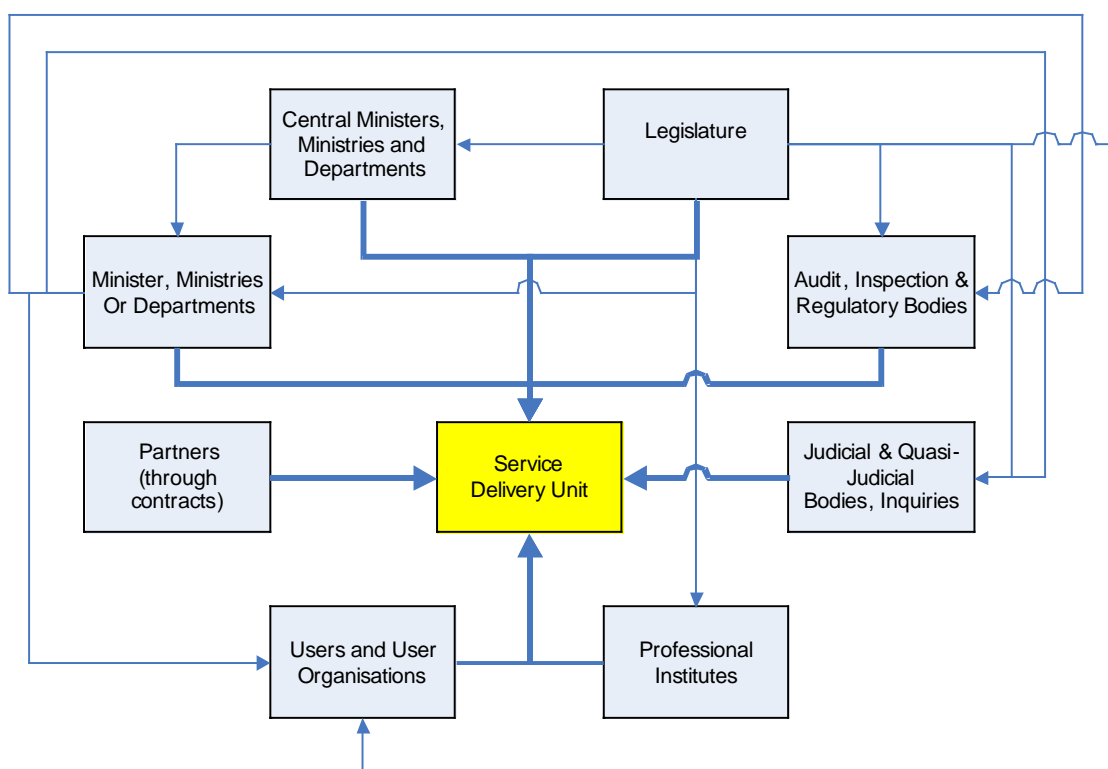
Central Ministers, Ministries and Departments

Legislature

Minister, Ministries Or Departments

Audit, Inspection & Regulatory Bodies

Partners (through contracts)

Service Delivery Unit

Judicial & Quasi-Judicial Bodies, Inquiries

Users and User Organisations

Professional Institutes